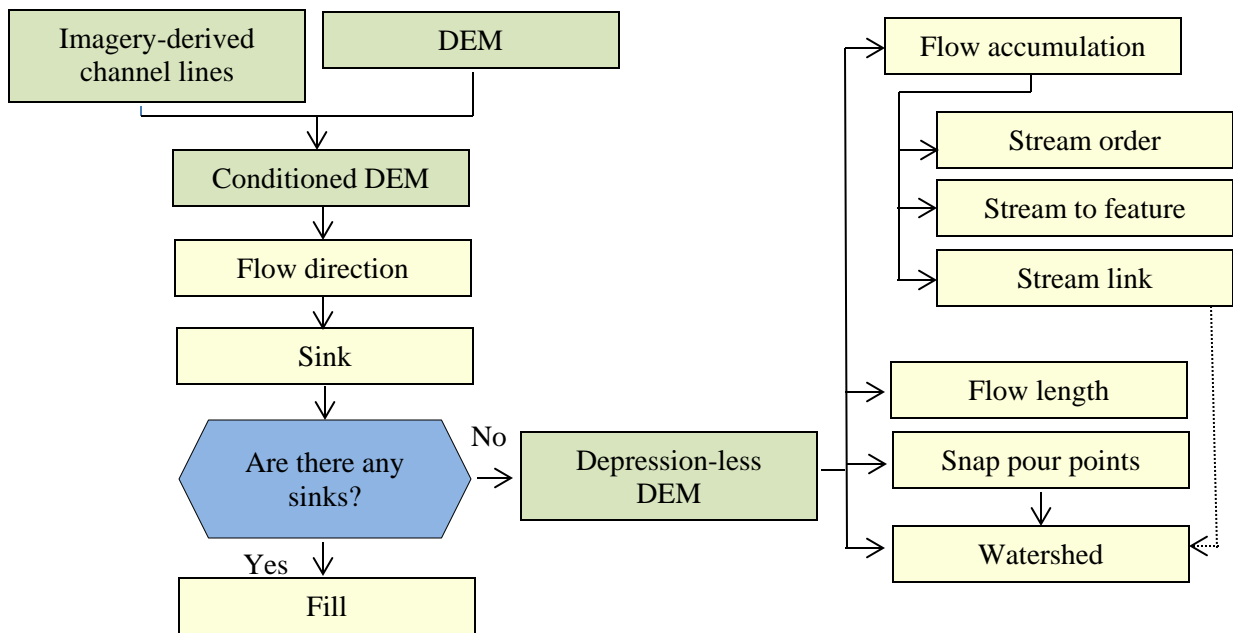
Imagery-derived channel lines

DEM

Conditioned DEM

Flow direction

Sink

Are there any sinks?

No

Yes

Fill

Depression-less DEM

Flow accumulation

Stream order

Stream to feature

Stream link

Flow length

Snap pour points

Watershed